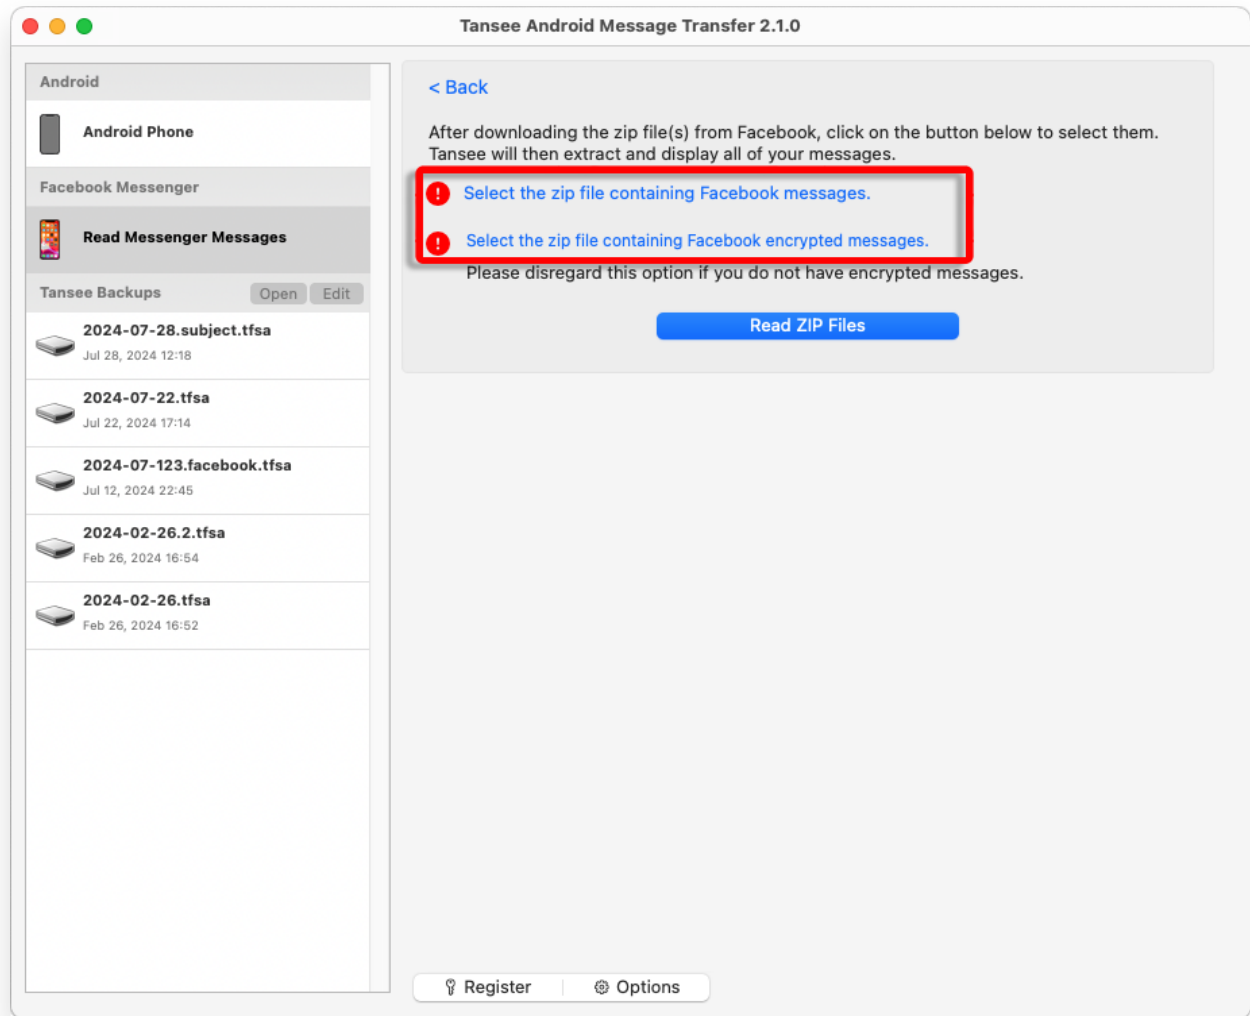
Tansee Android Message Transfer 2.1.0

Android

Android Phone

Facebook Messenger

Read Messenger Messages

Tansee Backups

Open

Edit

2024-07-28.subject.tfsa

Jul 28, 2024 12:18

2024-07-22.tfsa

Jul 22, 2024 17:14

2024-07-123.facebook.tfsa

Jul 12, 2024 22:45

2024-02-26.2.tfsa

Feb 26, 2024 16:54

2024-02-26.tfsa

Feb 26, 2024 16:52

< Back

After downloading the zip file(s) from Facebook, click on the button below to select them. Tansee will then extract and display all of your messages.

Select the zip file containing Facebook messages.

Select the zip file containing Facebook encrypted messages.

Please disregard this option if you do not have encrypted messages.

Read ZIP Files

Register

Options